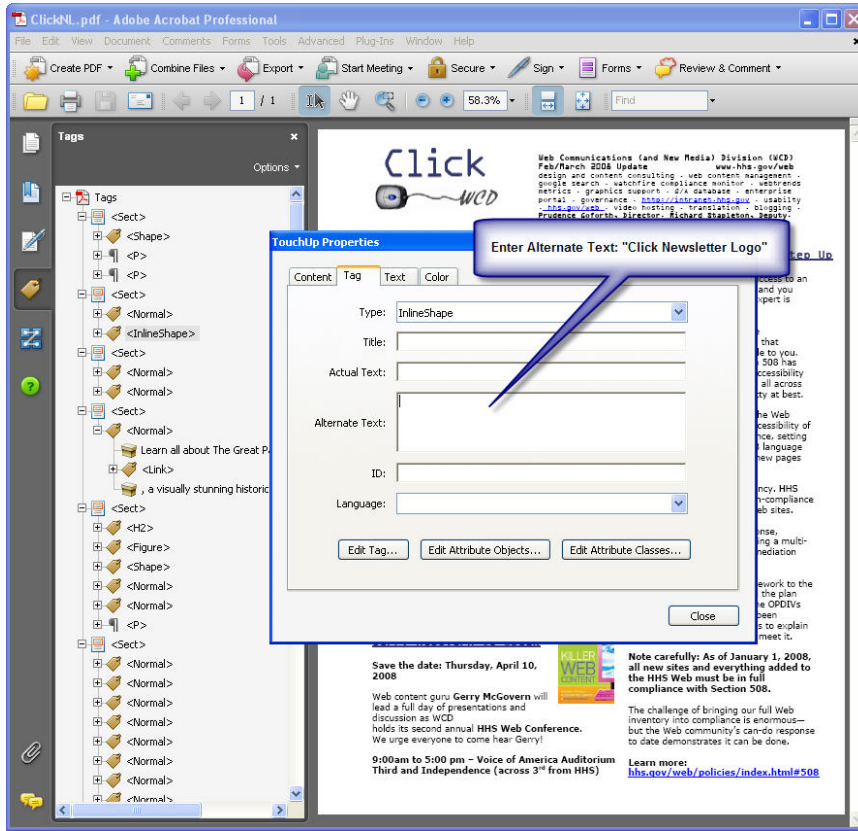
ClickNL.pdf - Adobe Acrobat Professional

File Edit View Document Comments Forms Tools Advanced Plug-Ins Window Help

Create PDF Combine Files Export Start Meeting Secure Sign Forms Review & Comment

1 / 1 58.3% Find

Tags

Options

Tags
<Sect>
<Shape>
<P>
<P>
<Sect>
<Normal>
<InlineShape>
<Sect>
<Normal>
<Normal>
<Sect>
<Normal>
Learn all about The Great Pa
<Link>
, a visually stunning historic
<Sect>
<H2>
<Figure>
<Shape>
<Normal>
<Normal>
<P>
<Sect>
<Normal>
<Normal>
<Normal>
<Normal>
<Normal>
<Normal>
<Normal>
<Normal>

Click
WCD

Web Communications (and New Media) Division (WCD)
Feb/March 2008 Update www.hhs.gov/web
design and content consulting · web content management · google search · watchfire compliance monitor · webtrends metrics · graphics support · Q/A database · enterprise portal · governance · http://intranet.hhs.gov · usabilty · hhs.gov/web · video hosting · translation · blogging · Prudence Goforth, Director, Richard Stapleton, Deputy

TouchUp Properties

Enter Alternate Text: "Click Newsletter Logo"

Content Tag Text Color

Type: InlineShape
Title:
Actual Text:
Alternate Text:
ID:
Language:

Edit Tag... Edit Attribute Objects... Edit Attribute Classes...

Close

ep Up
ccess to an
and you
xpert is
that
de to you.
508 has
ccessibility
all across
ty at best.
he Web
ccessibility of
nce, setting
language
new pages
ncy. HHS
n-compliance
eb sites.
onse,
ng a multi-
mediation
ework to the
the plan
e OPDIVs
been
s to explain
meet it.

Save the date: Thursday, April 10, 2008

Web content guru Gerry McGovern will lead a full day of presentations and discussion as WCD holds its second annual HHS Web Conference. We urge everyone to come hear Gerry!

9:00am to 5:00 pm – Voice of America Auditorium Third and Independence (across 3rd from HHS)

KILLER WEB CONTENT

Note carefully: As of January 1, 2008, all new sites and everything added to the HHS Web must be in full compliance with Section 508.

The challenge of bringing our full Web inventory into compliance is enormous—but the Web community's can-do response to date demonstrates it can be done.

Learn more:
hhs.gov/web/policies/index.html#508